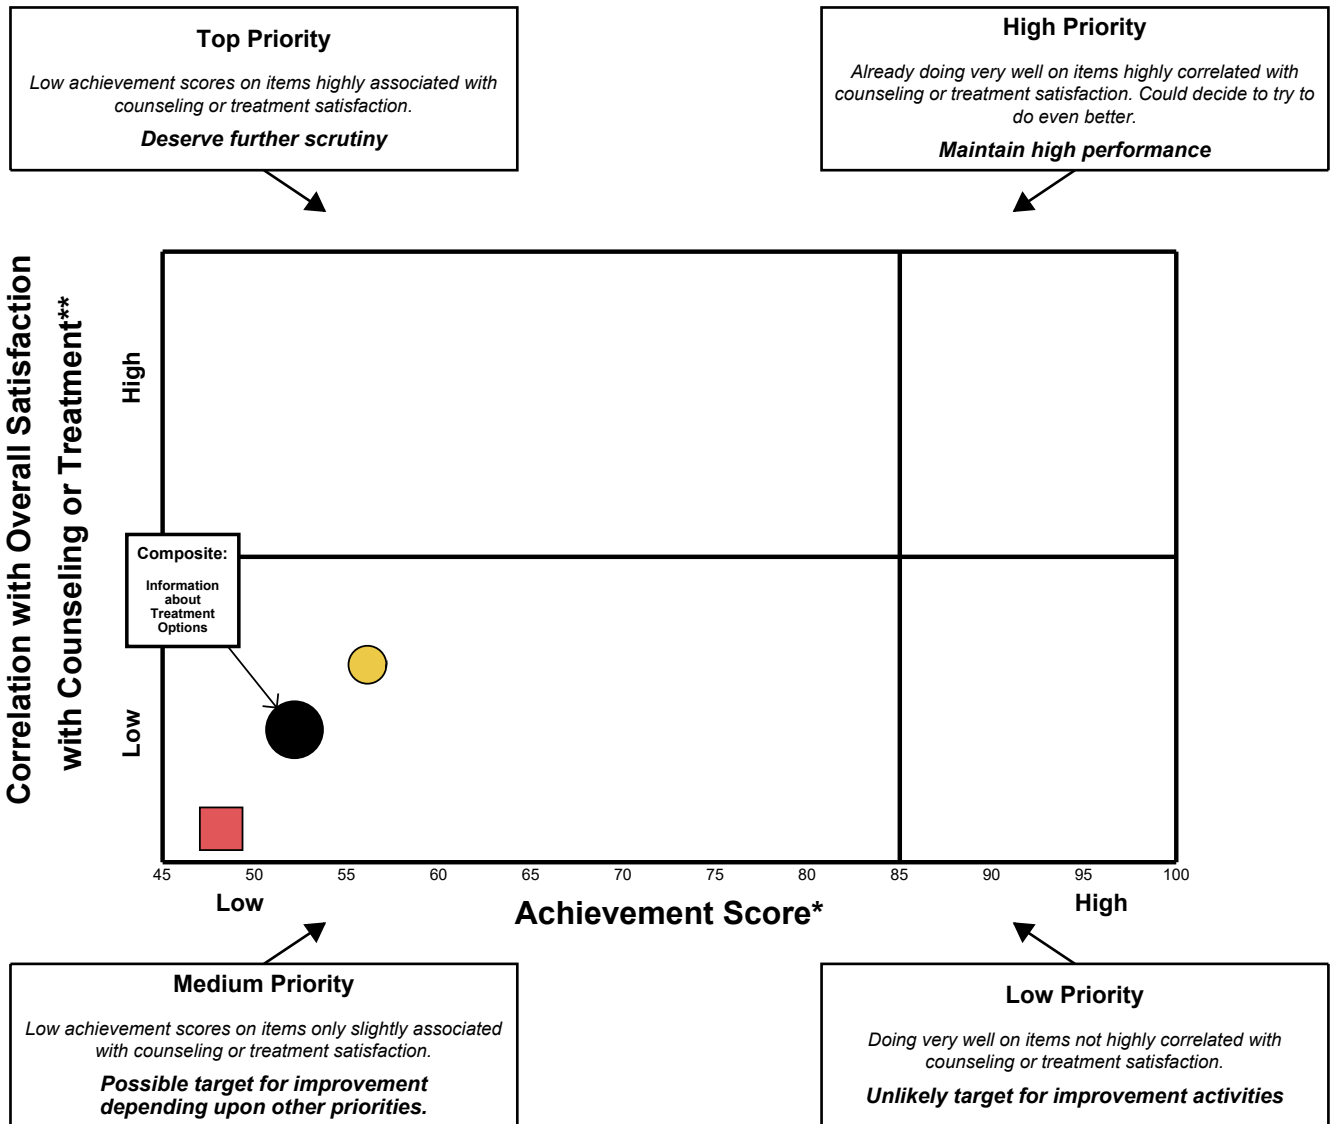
Top Priority

*Low achievement scores on items highly associated with counseling or treatment satisfaction.*

***Deserve further scrutiny***

High Priority

*Already doing very well on items highly correlated with counseling or treatment satisfaction. Could decide to try to do even better.*

***Maintain high performance***

Correlation with Overall Satisfaction with Counseling or Treatment**

High

Low

Composite:

Information about Treatment Options

45 50 55 60 65 70 75 80 85 90 95 100

Low

Achievement Score*

High

Medium Priority

*Low achievement scores on items only slightly associated with counseling or treatment satisfaction.*

***Possible target for improvement depending upon other priorities.***

Low Priority

*Doing very well on items not highly correlated with counseling or treatment satisfaction.*

***Unlikely target for improvement activities***